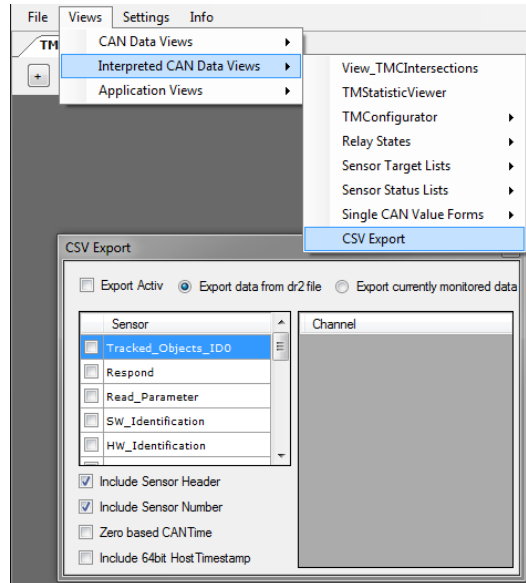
File Views Settings Info

TM

+

CAN Data Views
Interpreted CAN Data Views
Application Views

View_TMCIntersections
TMStatisticViewer
TMConfigurator
Relay States
Sensor Target Lists
Sensor Status Lists
Single CAN Value Forms
CSV Export

CSV Export

Export Activ Export data from dr2 file Export currently monitored data

| Sensor | Channel |
|---|---|
| Tracked_Objects_ID0 | |
| Respond | |
| Read_Parameter | |
| SW_Identification | |
| HW_Identification | |

Include Sensor Header
Include Sensor Number
Zero based CANTime
Include 64bit HostTimestamp